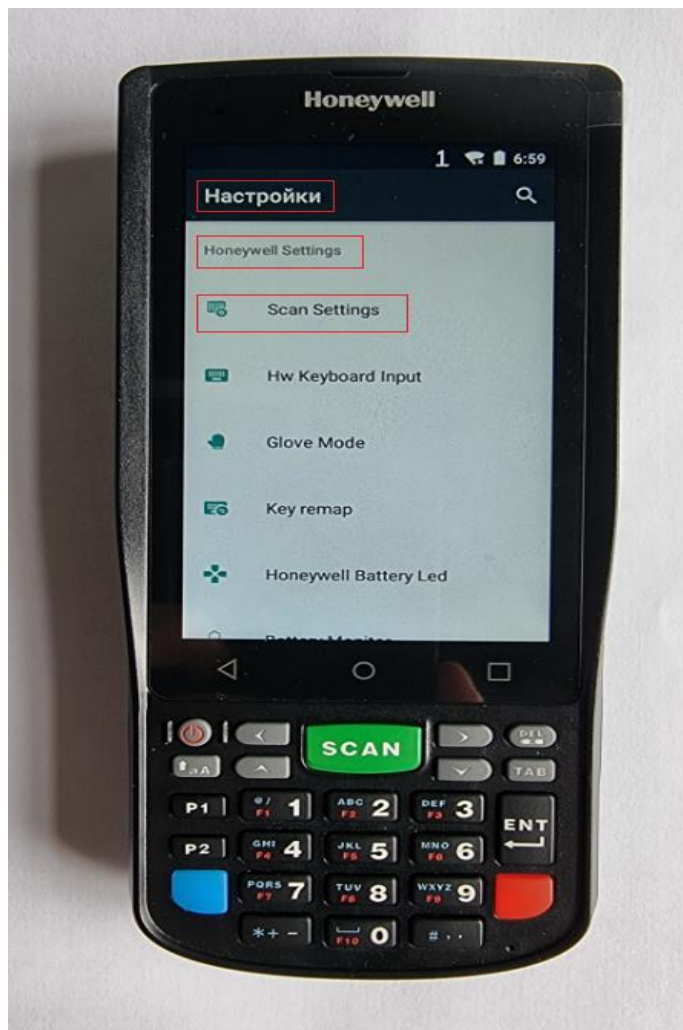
Honeywell

1 6:59

Настройки

Honeywell Settings

Scan Settings

Hw Keyboard Input

Glove Mode

Key remap

Honeywell Battery Led

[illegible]

SCAN

DEL

TAB

P1

P2

ENT

@/ F1 1

ABC F2 2

DEF F3 3

GHI F4 4

JKL F5 5

MNO F6 6

PQRS F7 7

TUV F8 8

WXYZ F9 9

*+ -

F10 0

# . .